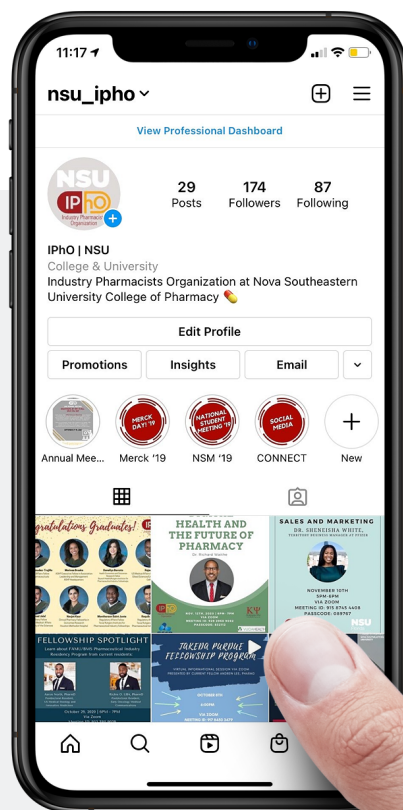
11:17

nsu_ipho

View Professional Dashboard

NSU IPhO Industry Pharmacists Organization

29 Posts

174 Followers

87 Following

IPhO | NSU
College & University
Industry Pharmacists Organization at Nova Southeastern University College of Pharmacy 💊

Edit Profile

Promotions | Insights | Email

Annual Mee... | MERCK DAY! '19 Merck '19 | NATIONAL STUDENT MEETING '19 NSM '19 | SOCIAL MEDIA CONNECT | New

Congratulations Graduates!

HEALTH AND THE FUTURE OF PHARMACY

SALES AND MARKETING
DR. SHENEISHA WHITE,
NOVEMBER 12TH
5PM-6PM
VIA ZOOM
NSU

FELLOWSHIP SPOTLIGHT

TAKEDA PURDUE FELLOWSHIP PROGRAM
OCTOBER 8TH
VIA ZOOM